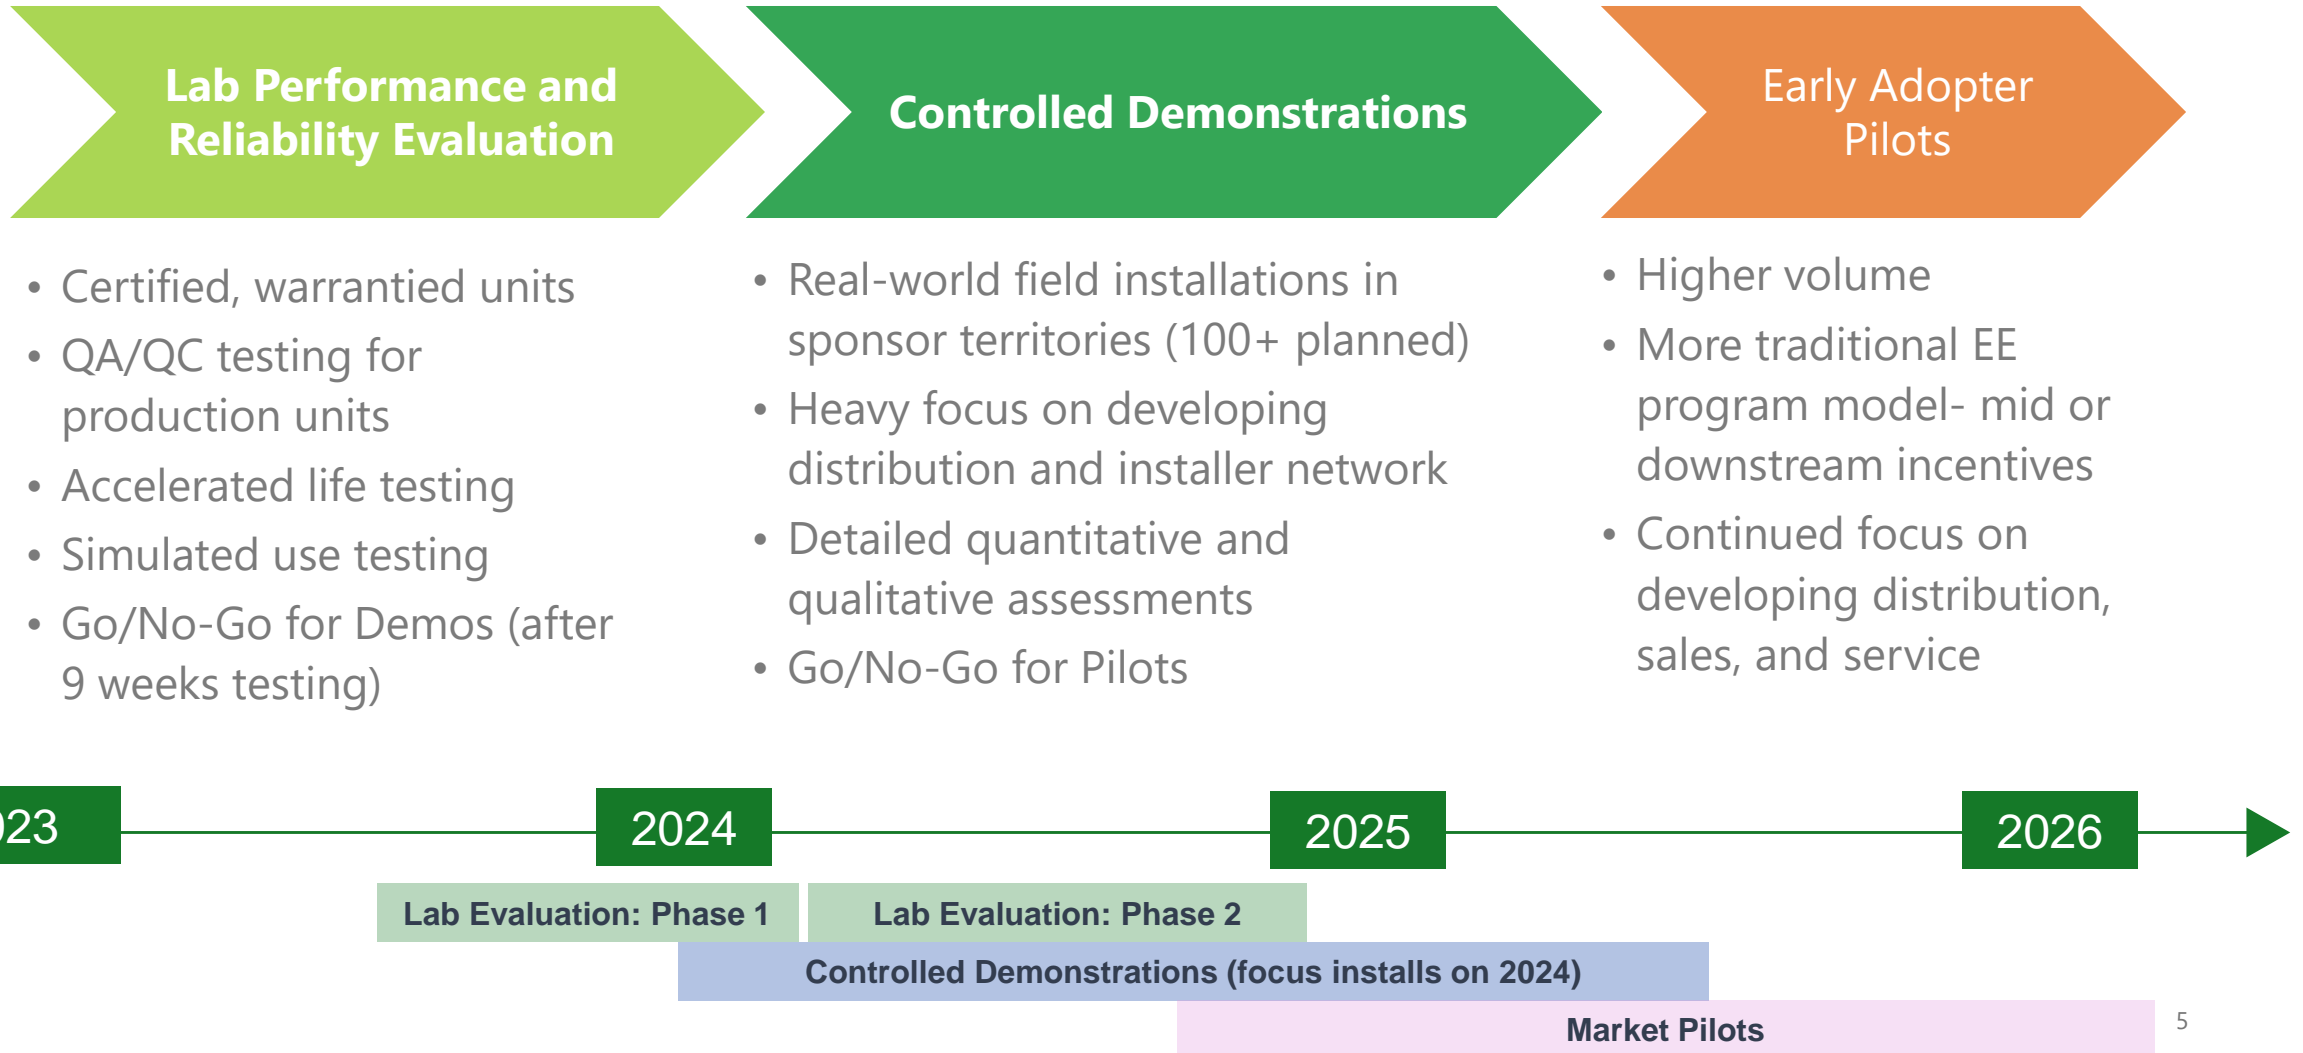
Lab Performance and Reliability Evaluation

Controlled Demonstrations

Early Adopter Pilots

- Certified, warrantied units
- QA/QC testing for production units
- Accelerated life testing
- Simulated use testing
- Go/No-Go for Demos (after 9 weeks testing)

- Real-world field installations in sponsor territories (100+ planned)
- Heavy focus on developing distribution and installer network
- Detailed quantitative and qualitative assessments
- Go/No-Go for Pilots

- Higher volume
- More traditional EE program model- mid or downstream incentives
- Continued focus on developing distribution, sales, and service

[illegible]23 2024 2025 2026

Lab Evaluation: Phase 1
Lab Evaluation: Phase 2
Controlled Demonstrations (focus installs on 2024)
Market Pilots

5